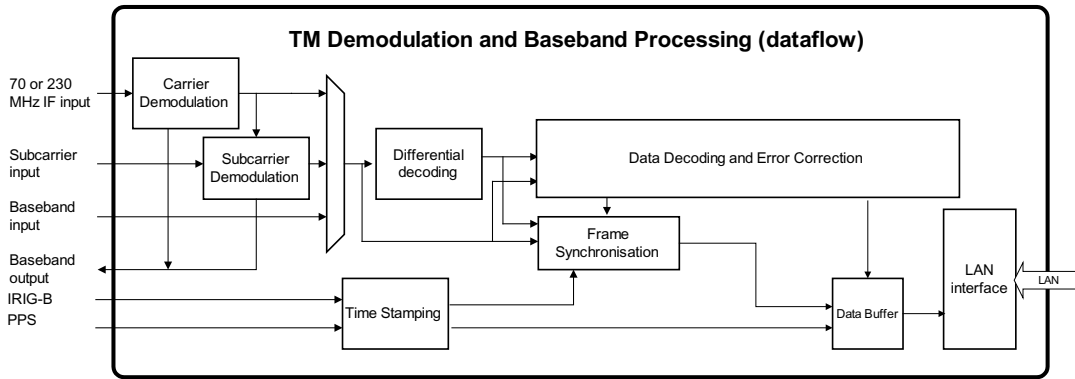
TM Demodulation and Baseband Processing (dataflow)

70 or 230 MHz IF input

Carrier Demodulation

Subcarrier input

Subcarrier Demodulation

Baseband input

Baseband output

IRIG-B

PPS

Differential decoding

Data Decoding and Error Correction

Frame Synchronisation

Time Stamping

Data Buffer

LAN interface

LAN